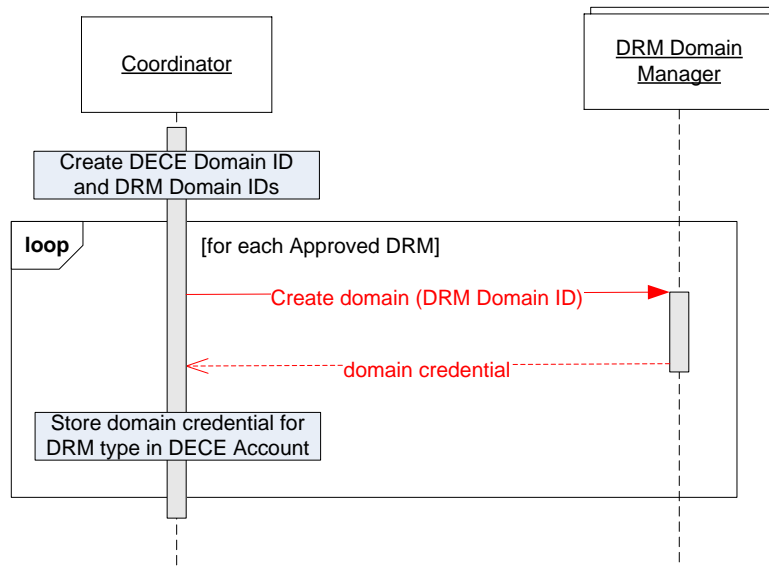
Coordinator

DRM Domain Manager

Create DECE Domain ID and DRM Domain IDs

loop

[for each Approved DRM]

Create domain (DRM Domain ID)

domain credential

Store domain credential for DRM type in DECE Account